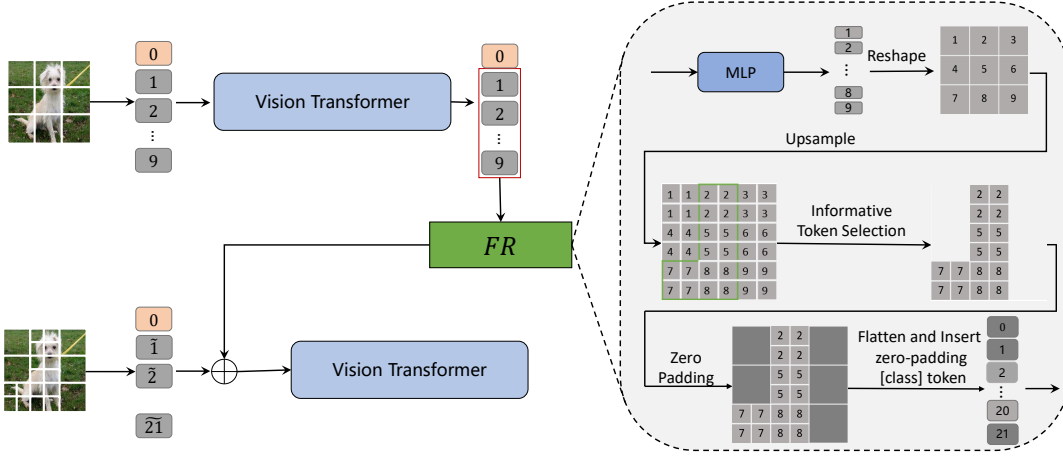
0
1
2
⋮
9

Vision Transformer

0
1
2
⋮
9

$FR$

0
$\tilde{1}$
$\tilde{2}$
$\widetilde{21}$

Vision Transformer

MLP

1
2
⋮
8
9

Reshape

| 1 | 2 | 3 |
|---|---|---|
| 4 | 5 | 6 |
| 7 | 8 | 9 |

Upsample

| 1 | 1 | 2 | 2 | 3 | 3 |
|---|---|---|---|---|---|
| 1 | 1 | 2 | 2 | 3 | 3 |
| 4 | 4 | 5 | 5 | 6 | 6 |
| 4 | 4 | 5 | 5 | 6 | 6 |
| 7 | 7 | 8 | 8 | 9 | 9 |
| 7 | 7 | 8 | 8 | 9 | 9 |

Informative Token Selection

| | | 2 | 2 |
|---|---|---|---|
| | | 2 | 2 |
| | | 5 | 5 |
| | | 5 | 5 |
| 7 | 7 | 8 | 8 |
| 7 | 7 | 8 | 8 |

Zero Padding

| | | 2 | 2 | |
|---|---|---|---|---|
| | | 2 | 2 | |
| | | 5 | 5 | |
| | | 5 | 5 | |
| 7 | 7 | 8 | 8 | |
| 7 | 7 | 8 | 8 | |

Flatten and Insert zero-padding [class] token

0
1
2
⋮
20
21